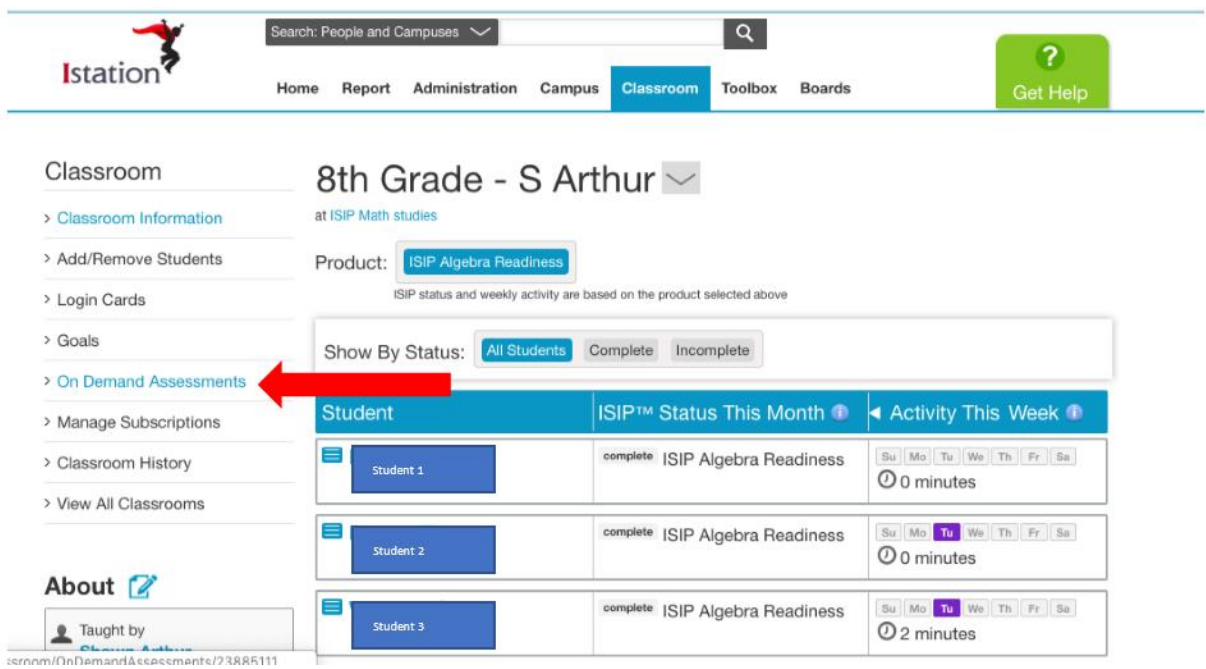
Istation

Search: People and Campuses

Home Report Administration Campus Classroom Toolbox Boards

?
Get Help

Classroom

> Classroom Information
> Add/Remove Students
> Login Cards
> Goals
> On Demand Assessments
> Manage Subscriptions
> Classroom History
> View All Classrooms

About

Taught by
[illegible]

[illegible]ssroom/OnDemandAssessments/23885111

8th Grade - S Arthur

at ISIP Math studies

Product: ISIP Algebra Readiness

ISIP status and weekly activity are based on the product selected above

Show By Status: All Students Complete Incomplete

| Student | ISIP™ Status This Month | Activity This Week |
|---|---|---|
| Student 1 | complete ISIP Algebra Readiness | Su Mo Tu We Th Fr Sa 0 minutes |
| Student 2 | complete ISIP Algebra Readiness | Su Mo Tu We Th Fr Sa 0 minutes |
| Student 3 | complete ISIP Algebra Readiness | Su Mo Tu We Th Fr Sa 2 minutes |